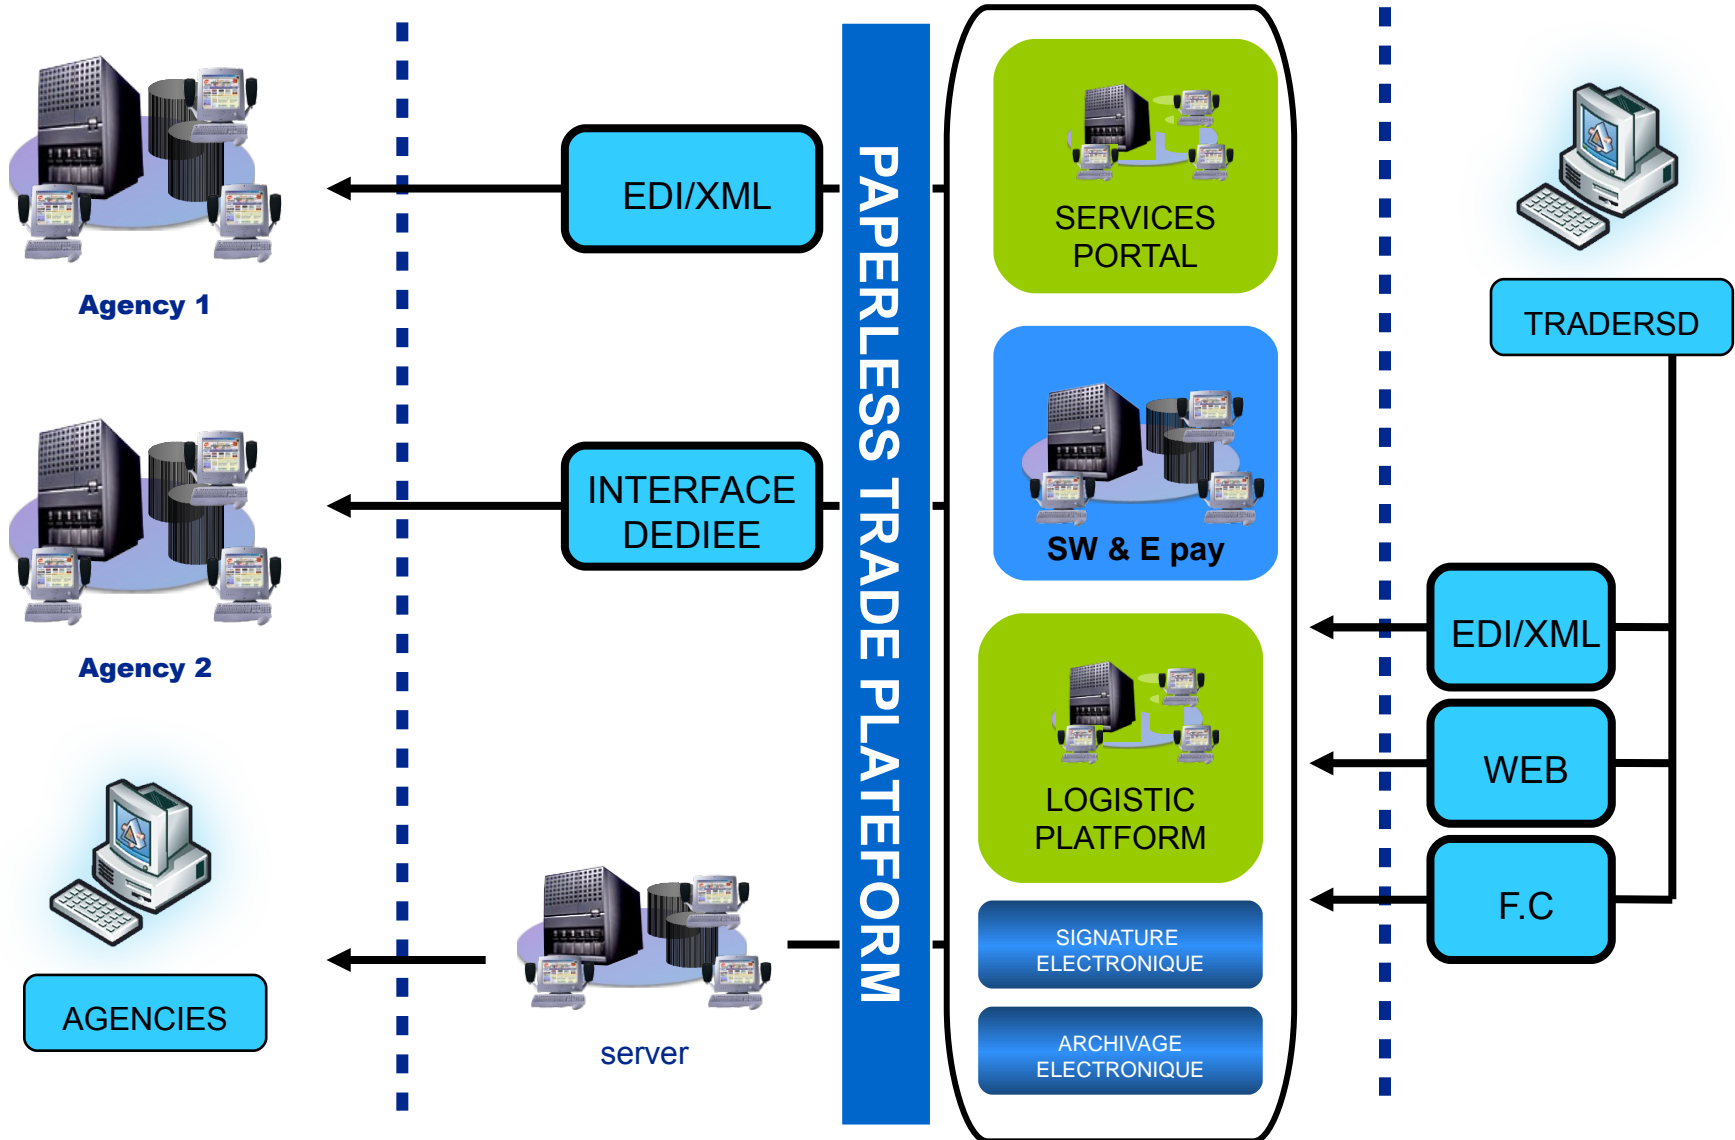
Agency 1

EDI/XML

PAPERLESS TRADE PLATEFORM

SERVICES PORTAL

TRADERSD

Agency 2

INTERFACE DEDIEE

SW & E pay

EDI/XML

WEB

LOGISTIC PLATFORM

F.C

AGENCIES

server

SIGNATURE ELECTRONIQUE

ARCHIVAGE ELECTRONIQUE